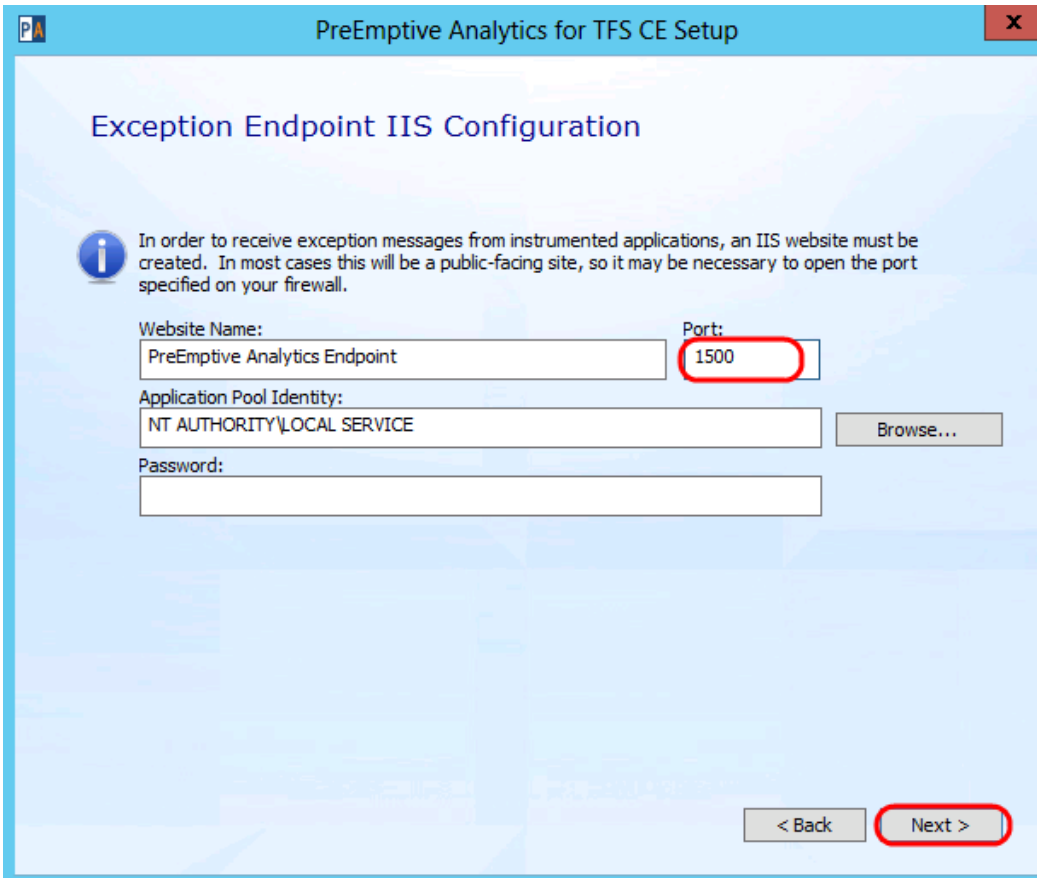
PA

PreEmptive Analytics for TFS CE Setup

x

Exception Endpoint IIS Configuration

In order to receive exception messages from instrumented applications, an IIS website must be created. In most cases this will be a public-facing site, so it may be necessary to open the port specified on your firewall.

Website Name:

PreEmptive Analytics Endpoint

Port:

1500

Application Pool Identity:

NT AUTHORITY\LOCAL SERVICE

Browse...

Password:

< Back

Next >